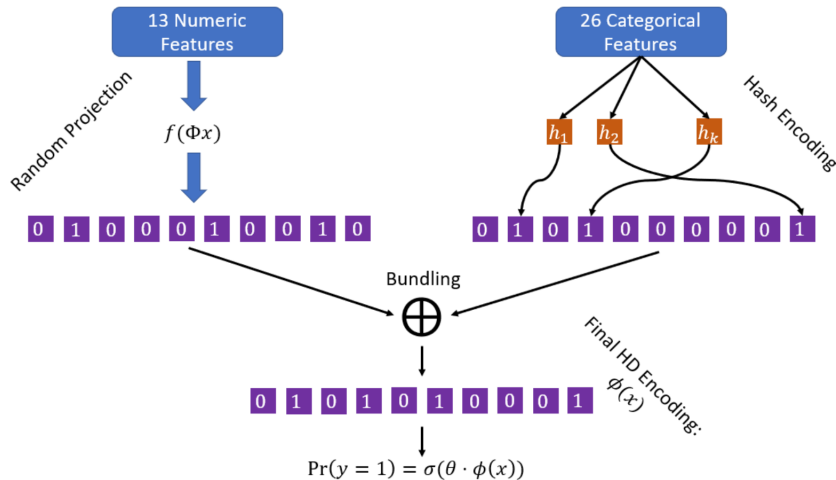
13 Numeric Features

26 Categorical Features

Random Projection

$f(\Phi x)$

Hash Encoding

$h_1$ $h_2$ $h_k$

0 1 0 0 0 1 0 0 1 0

0 1 0 1 0 0 0 0 0 1

Bundling

$\bigoplus$

Final HD Encoding: $\phi(x)$

0 1 0 1 0 1 0 0 0 1

$\Pr(y=1) = \sigma(\theta \cdot \phi(x))$